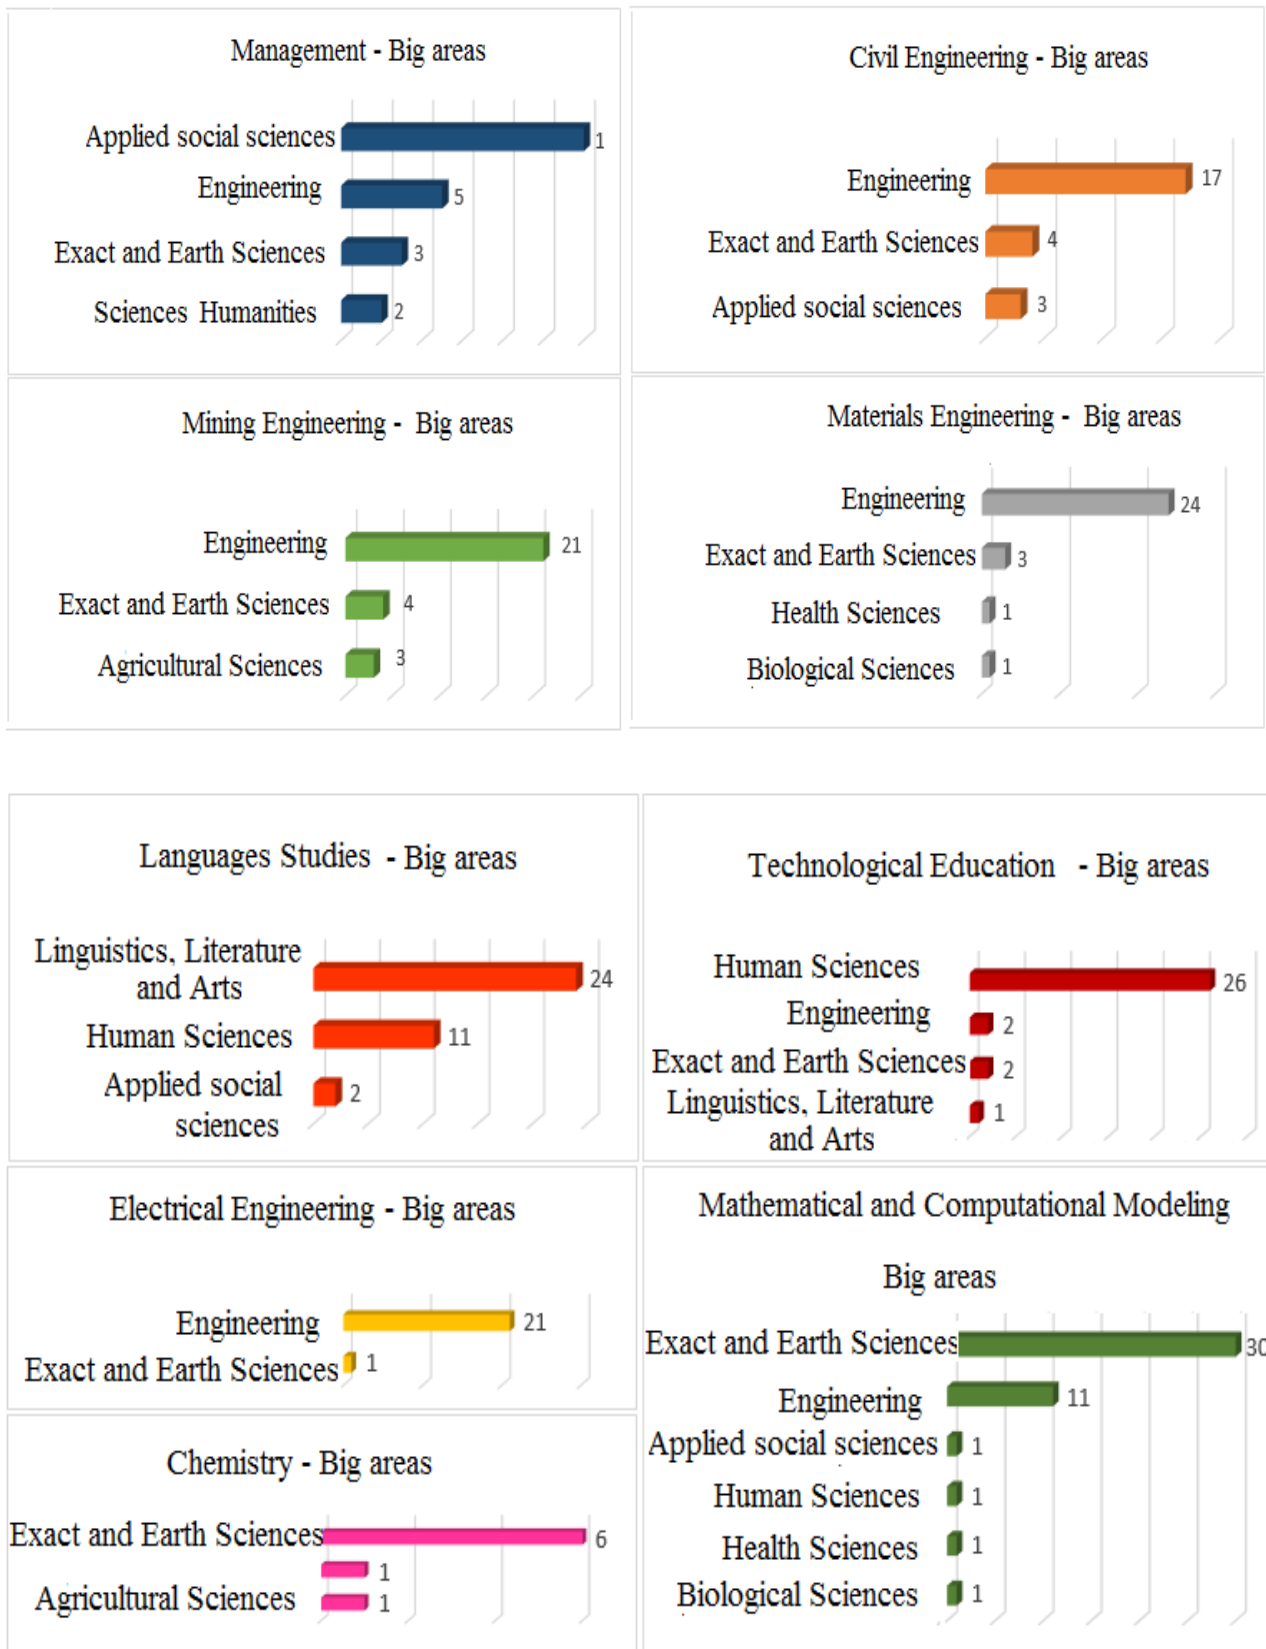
Management - Big areas

Applied social sciences 1
Engineering 5
Exact and Earth Sciences 3
Sciences Humanities 2

Civil Engineering - Big areas

Engineering 17
Exact and Earth Sciences 4
Applied social sciences 3

Mining Engineering - Big areas

Engineering 21
Exact and Earth Sciences 4
Agricultural Sciences 3

Materials Engineering - Big areas

Engineering 24
Exact and Earth Sciences 3
Health Sciences 1
Biological Sciences 1

Languages Studies - Big areas

Linguistics, Literature and Arts 24
Human Sciences 11
Applied social sciences 2

Technological Education - Big areas

Human Sciences 26
Engineering 2
Exact and Earth Sciences 2
Linguistics, Literature and Arts 1

Electrical Engineering - Big areas

Engineering 21
Exact and Earth Sciences 1

Mathematical and Computational Modeling

Big areas

Exact and Earth Sciences 30
Engineering 11
Applied social sciences 1
Human Sciences 1
Health Sciences 1
Biological Sciences 1

Chemistry - Big areas

Exact and Earth Sciences 6
1
Agricultural Sciences 1